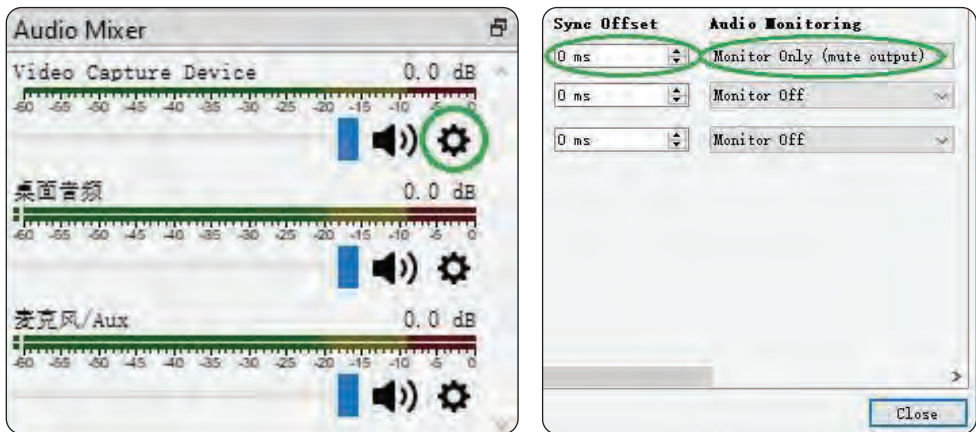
Audio Mixer

Video Capture Device 0.0 dB

-60 -55 -50 -45 -40 -35 -30 -25 -20 -15 -10 -5 0

桌面音频 0.0 dB

-60 -55 -50 -45 -40 -35 -30 -25 -20 -15 -10 -5 0

麦克风/Aux 0.0 dB

-60 -55 -50 -45 -40 -35 -30 -25 -20 -15 -10 -5 0

| Sync Offset | Audio Monitoring |
|---|---|
| 0 ms | Monitor Only (mute output) |
| 0 ms | Monitor Off |
| 0 ms | Monitor Off |

Close